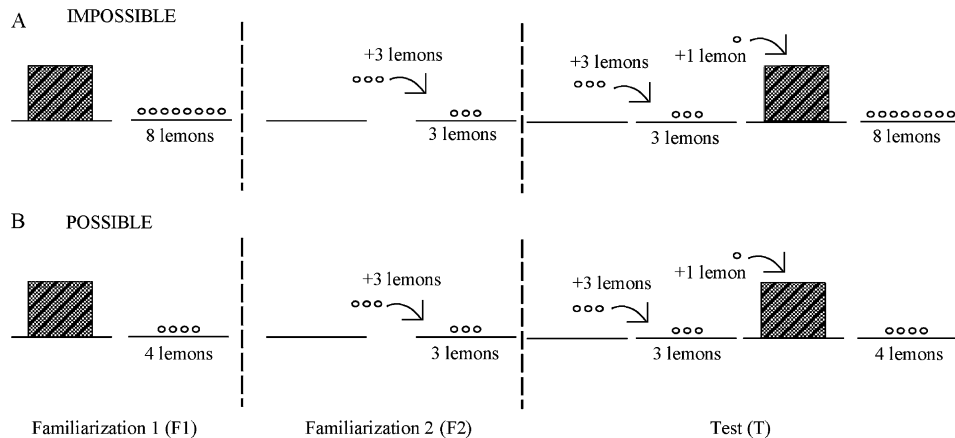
A IMPOSSIBLE

8 lemons

+3 lemons

3 lemons

+3 lemons

3 lemons

+1 lemon

8 lemons

B POSSIBLE

4 lemons

+3 lemons

3 lemons

+3 lemons

3 lemons

+1 lemon

4 lemons

Familiarization 1 (F1)

Familiarization 2 (F2)

Test (T)